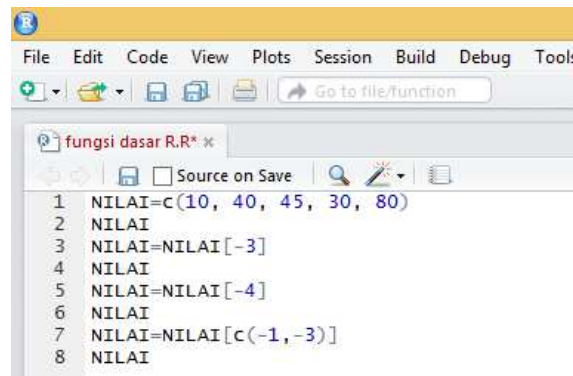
File Edit Code View Plots Session Build Debug Tools

Go to file/function

fungsi dasar R.R* ×

Source on Save

1 NILAI=c(10, 40, 45, 30, 80)
2 NILAI
3 NILAI=NILAI[-3]
4 NILAI
5 NILAI=NILAI[-4]
6 NILAI
7 NILAI=NILAI[c(-1,-3)]
8 NILAI